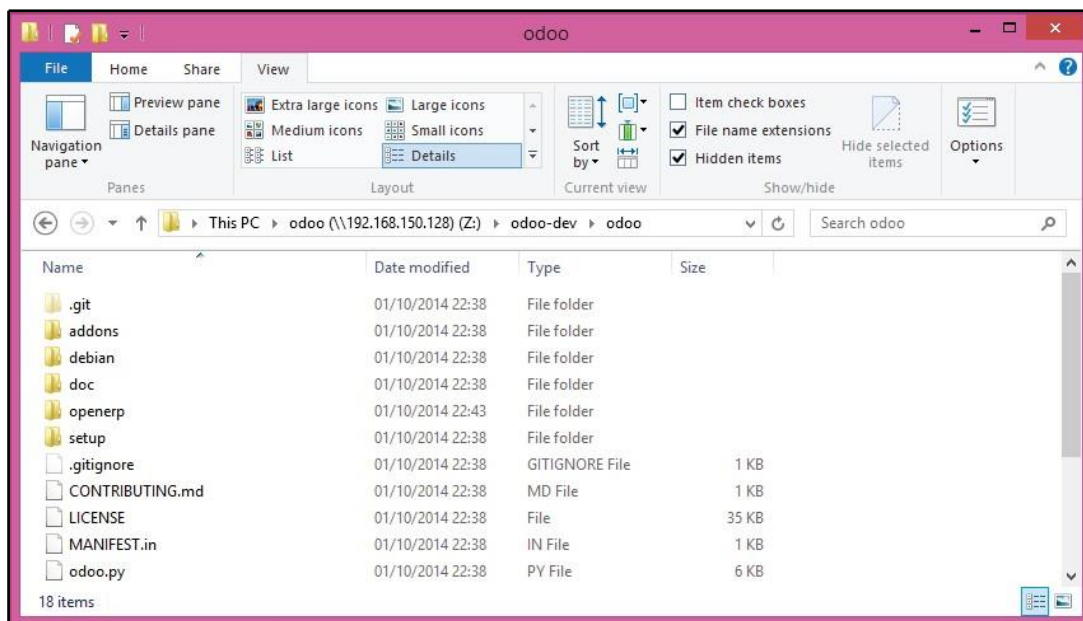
odoo

File Home Share View

Navigation pane ▾
Preview pane
Details pane
Panes

Extra large icons
Large icons
Medium icons
Small icons
List
Details
Layout

Sort by ▾
Current view

Item check boxes
File name extensions
Hidden items
Hide selected items
Show/hide

Options

This PC ▸ odoo (\\192.168.150.128) (Z:) ▸ odoo-dev ▸ odoo

Search odoo

| Name | Date modified | Type | Size |
|---|---|---|---|
| .git | 01/10/2014 22:38 | File folder | |
| addons | 01/10/2014 22:38 | File folder | |
| debian | 01/10/2014 22:38 | File folder | |
| doc | 01/10/2014 22:38 | File folder | |
| openerp | 01/10/2014 22:43 | File folder | |
| setup | 01/10/2014 22:38 | File folder | |
| .gitignore | 01/10/2014 22:38 | GITIGNORE File | 1 KB |
| CONTRIBUTING.md | 01/10/2014 22:38 | MD File | 1 KB |
| LICENSE | 01/10/2014 22:38 | File | 35 KB |
| MANIFEST.in | 01/10/2014 22:38 | IN File | 1 KB |
| odoo.py | 01/10/2014 22:38 | PY File | 6 KB |

18 items